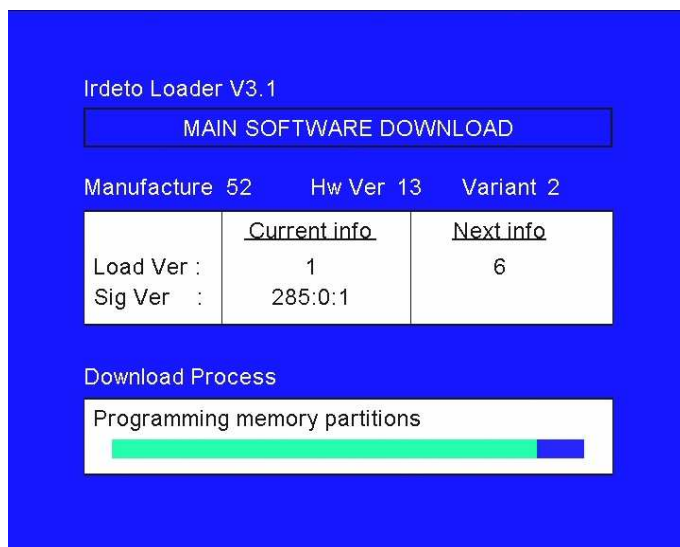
Irdeto Loader V3.1

MAIN SOFTWARE DOWNLOAD

Manufacture 52 Hw Ver 13 Variant 2

| | Current info | Next info |
|---|---|---|
| Load Ver : | 1 | 6 |
| Sig Ver : | 285:0:1 | |

Download Process

Programming memory partitions